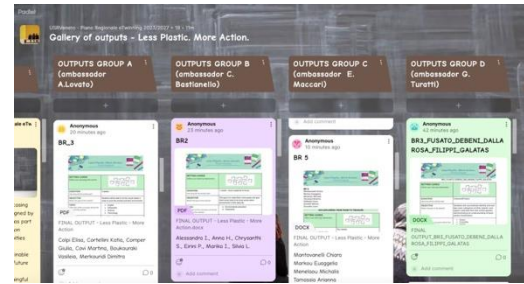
Padlet

USRVeneto · Piano Regionale eTwinning 2017/2017 • 18 • 1m

Gallery of outputs - Less Plastic. More Action.

OUTPUTS GROUP A (ambassador A.Lovato)

OUTPUTS GROUP B (ambassador C. Bastianello)

OUTPUTS GROUP C (ambassador E. Maccari)

OUTPUTS GROUP D (ambassador G. Turetti)

Anonymous
20 minutes ago

BR_3

PDF

FINAL OUTPUT - Less Plastic. More Action

Caipi Elisa, Cortellini Katia, Comper Giulia, Cosi Martina, Boukouraki Vasilea, Markoundi Dimitra

Anonymous
23 minutes ago

BR2

PDF

FINAL OUTPUT - Less Plastic - More Action.docx

Alessandra Z., Anna H., Chrysanthi S., Eirini P., Marika Z., Silvia L.

Add comment

Add comment

Anonymous
15 minutes ago

BR 5

DOCX

Montovanelli Chiara
Markou Euaggelia
Menelaou Michalis
Tomasoia Arianna

Anonymous
40 minutes ago

BR3_FUSATO_DEBENI_DALLA ROSA_FILIPPI_GALATAS

DOCX

FINAL OUTPUT_BR3_FUSATO_DEBENI_DALLA ROSA_FILIPPI_GALATAS

Add comment